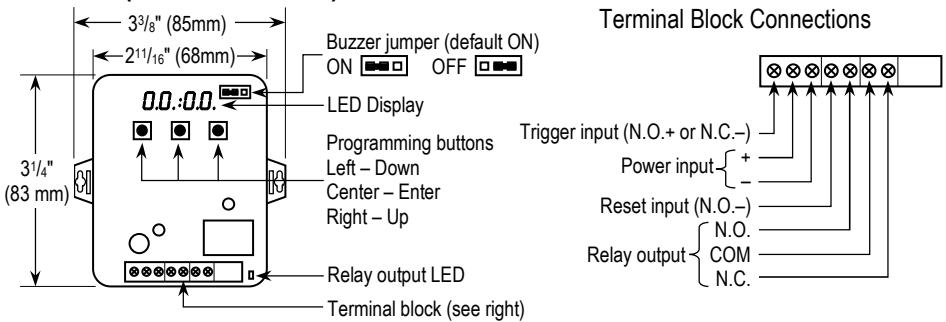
$3^3/_8$" (85mm)

$2^{11}/_{16}$" (68mm)

Buzzer jumper (default ON)
ON OFF

0.0.:0.0.

LED Display

Programming buttons
Left – Down
Center – Enter
Right – Up

$3^1/_4$"
(83 mm)

Relay output LED

Terminal block (see right)

Terminal Block Connections

Trigger input (N.O.+ or N.C.–)

Power input +
–

Reset input (N.O.–)

Relay output N.O.
COM
N.C.